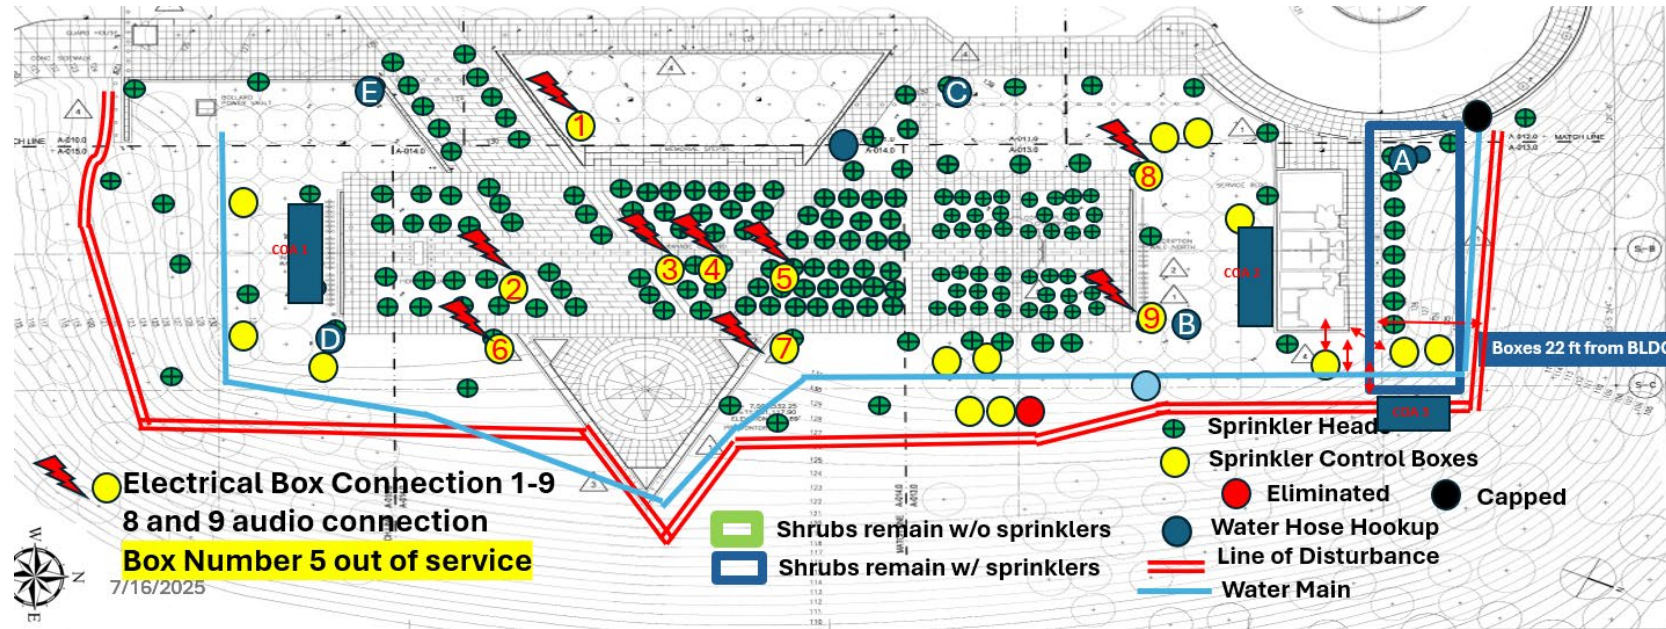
E
C
1
A
8
COA 1
3
4
5
2
COA 2
9
B
D
6
7
Boxes 22 ft from BLDG
COA 3
Sprinkler Heads
Sprinkler Control Boxes
Eliminated
Capped
Water Hose Hookup
Line of Disturbance
Water Main
Electrical Box Connection 1-9
8 and 9 audio connection
Box Number 5 out of service
Shrubs remain w/o sprinklers
Shrubs remain w/ sprinklers
7/16/2025
W
N
E